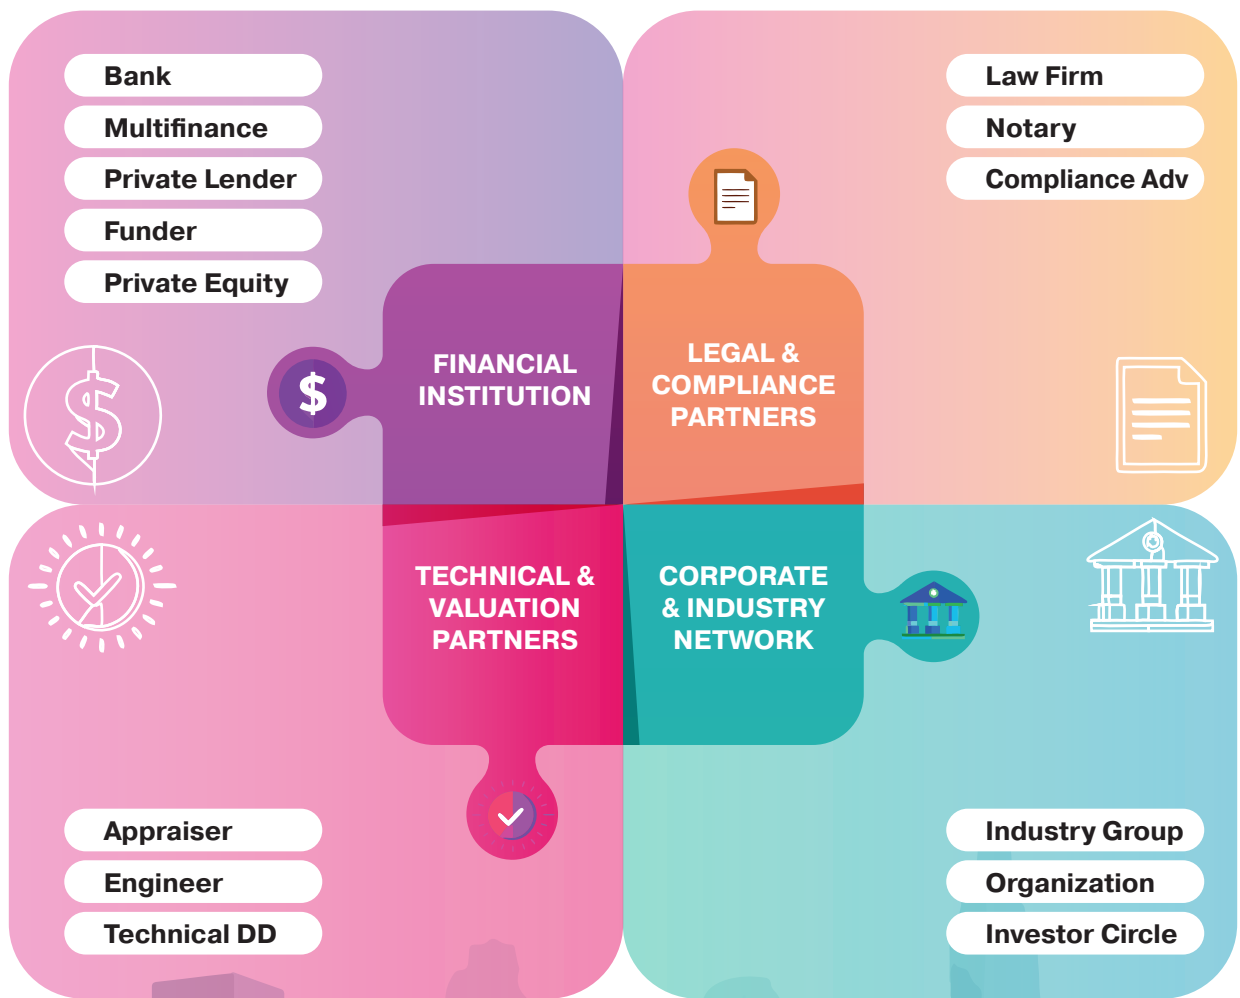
Bank
Multifinance
Private Lender
Funder
Private Equity

Law Firm
Notary
Compliance Adv

FINANCIAL INSTITUTION

LEGAL & COMPLIANCE PARTNERS

TECHNICAL & VALUATION PARTNERS

CORPORATE & INDUSTRY NETWORK

Appraiser
Engineer
Technical DD

Industry Group
Organization
Investor Circle